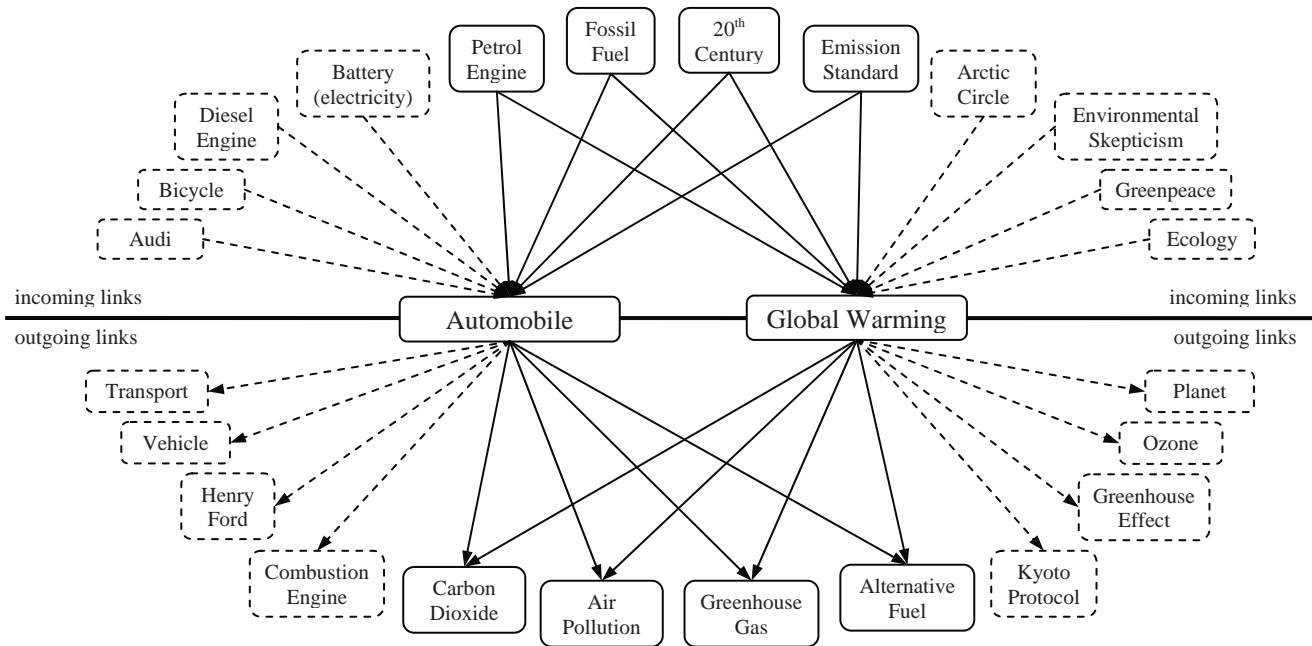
Petrol Engine

Fossil Fuel

$20^{th}$ Century

Emission Standard

Battery (electricity)

Arctic Circle

Diesel Engine

Environmental Skepticism

Bicycle

Greenpeace

Audi

Ecology

incoming links

incoming links

Automobile

Global Warming

outgoing links

outgoing links

Transport

Planet

Vehicle

Ozone

Henry Ford

Greenhouse Effect

Combustion Engine

Kyoto Protocol

Carbon Dioxide

Air Pollution

Greenhouse Gas

Alternative Fuel